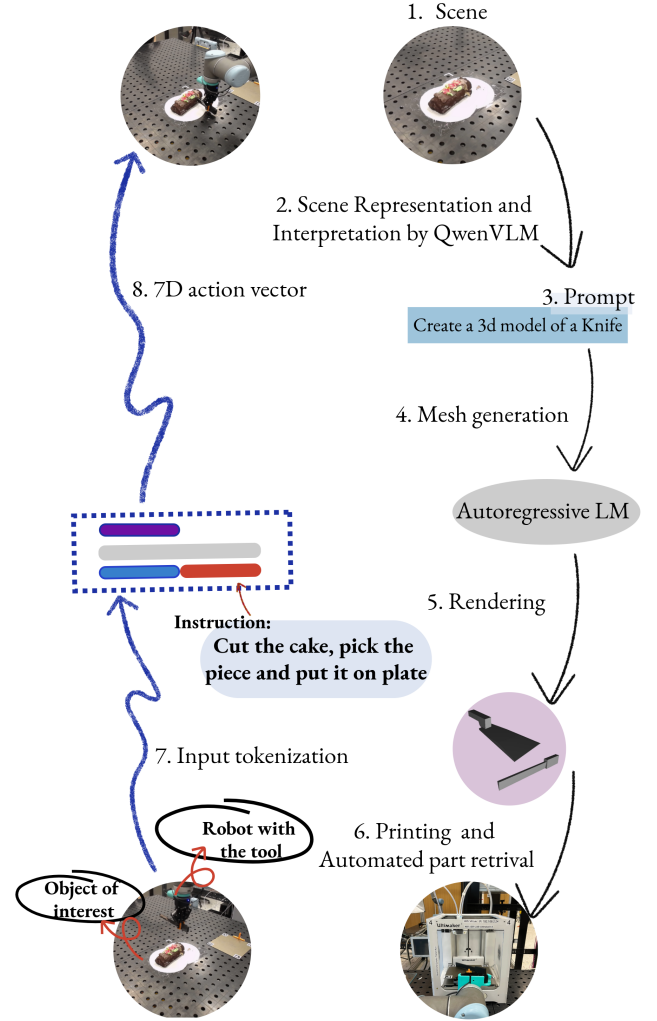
1. Scene

2. Scene Representation and Interpretation by QwenVLM

3. Prompt

Create a 3d model of a Knife

4. Mesh generation

Autoregressive LM

5. Rendering

6. Printing and Automated part retrival

Ultimaker

8. 7D action vector

Instruction:

Cut the cake, pick the piece and put it on plate

7. Input tokenization

Robot with the tool

Object of interest